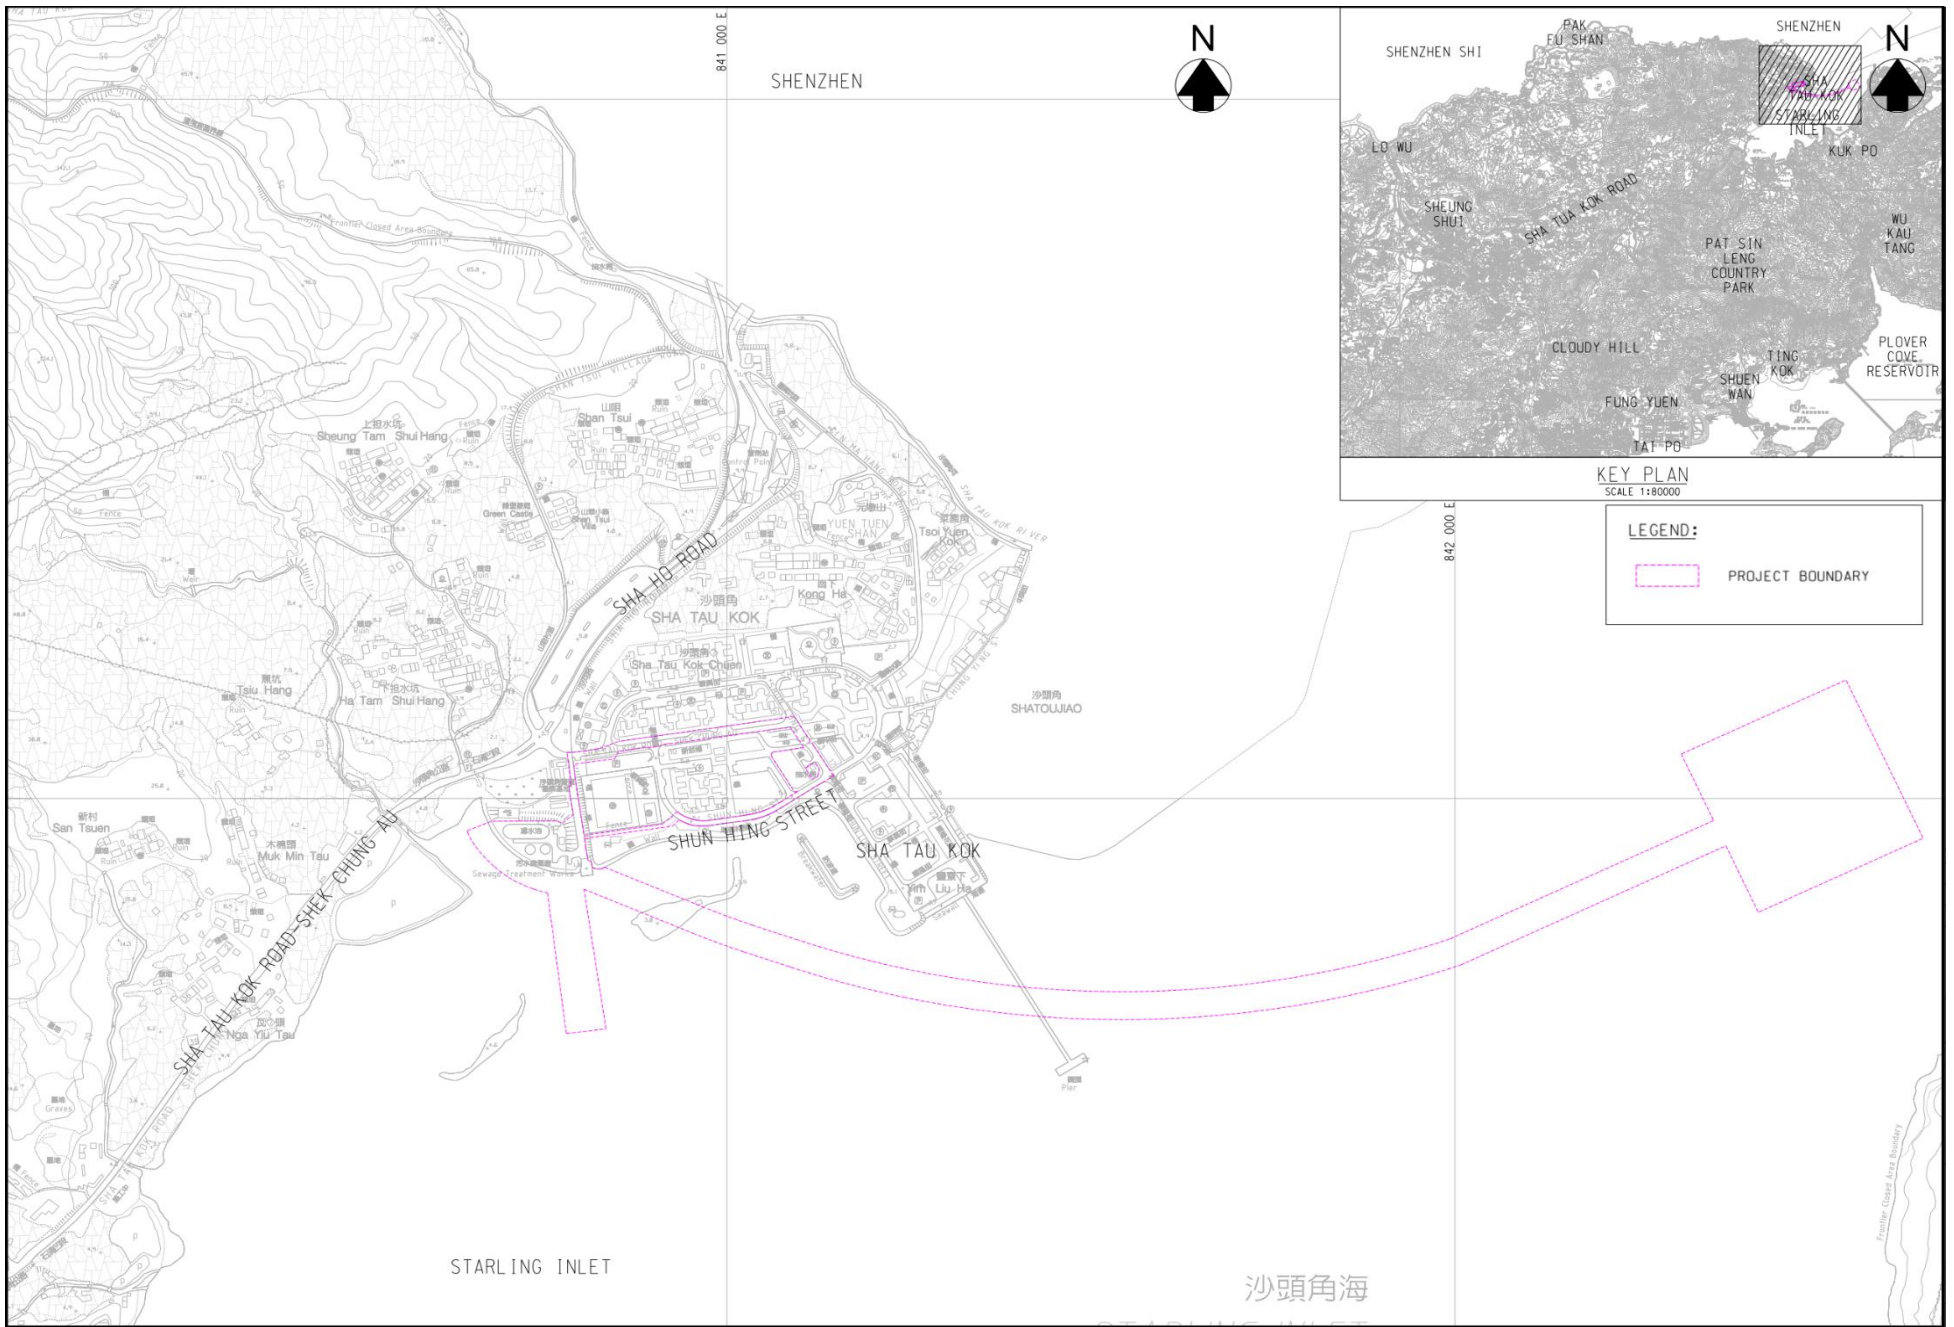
841 000 E

SHENZHEN

N

SHENZHEN SHI

PAK FU SHAN

SHENZHEN

N

SHA TAU KOK

STARLING INLET

LO WU

KUK PO

SHEUNG SHUI

SHA TUA KOK ROAD

WU KAU TANG

PAT SIN LENG COUNTRY PARK

CLOUDY HILL

TING KOK

PLOVER COVE RESERVOIR

SHUEN WAN

FUNG YUEN

TAI PO

KEY PLAN
SCALE 1:80000

842 000 E

LEGEND:

PROJECT BOUNDARY

Frontier Closed Area Boundary

上担水坑
Sheung Tam Shui Hang

山咀
Shan Tsui

Green Castle

元嶺山
YUEN TUEN SHAN

Tsoi Yuen Kok

SHA TAU KOK RIVER

SHA HO ROAD

沙頭角
SHA TAU KOK

Kong Ha

Sha Tau Kok Chuen

塘坑
Tsiu Hang

下担水坑
Ha Tam Shui Hang

沙頭角
SHATOUJIAO

新村
San Tsuen

木棉頭
Muk Min Tau

SHUN HING STREET

SHA TAU KOK

Yim Liu Ha

Sewage Treatment Works

SHEK CHUNG AU

SHA TAU KOK ROAD

Nga Yiu Tau

Graves

Pier

STARLING INLET

沙頭角海

Frontier Closed Area Boundary